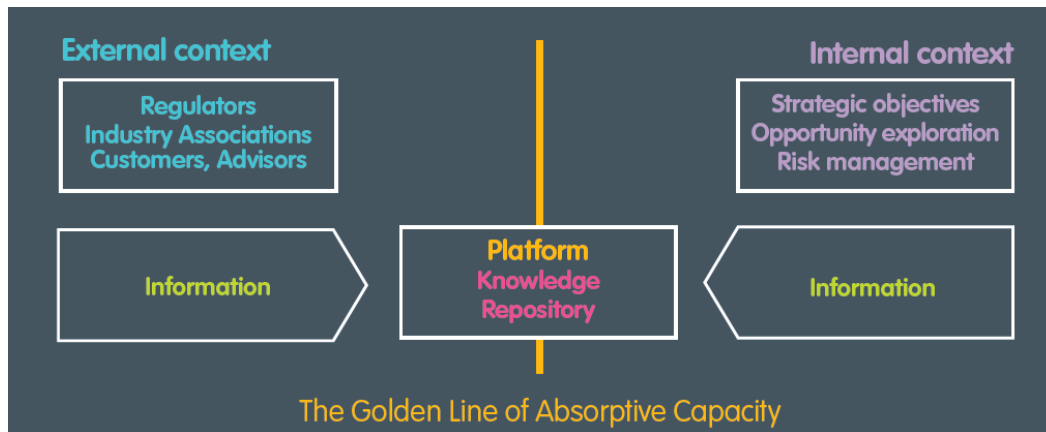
External context

Regulators
Industry Associations
Customers, Advisors

Internal context

Strategic objectives
Opportunity exploration
Risk management

Information

Platform
Knowledge
Repository

Information

The Golden Line of Absorptive Capacity